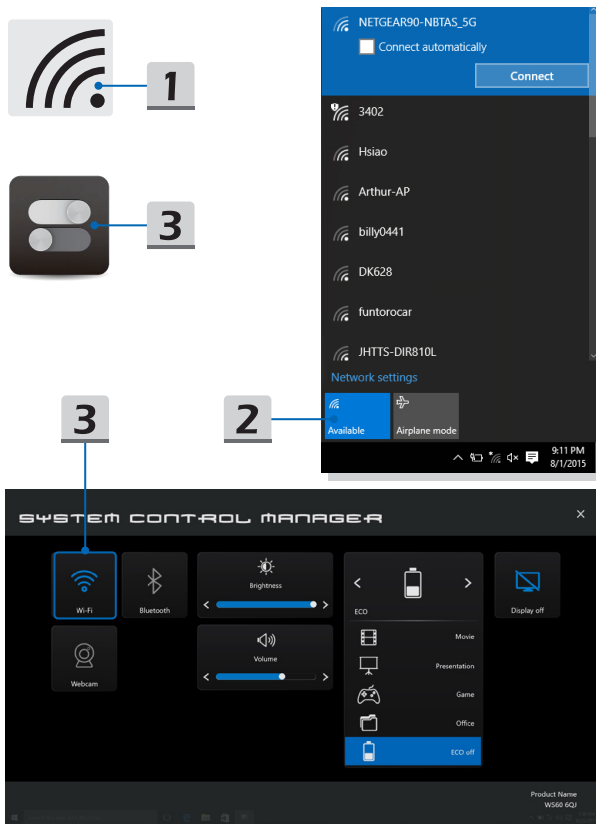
1

3

NETGEAR90-NBTAS_5G

Connect automatically

Connect

3402

Hsiao

Arthur-AP

billy0441

DK628

funtorocar

JHTTS-DIR810L

Network settings

3

2

Available

Airplane mode

9:11 PM
8/1/2015

SYSTEM CONTROL MANAGER

×

Wi-Fi

Bluetooth

Brightness

Volume

Webcam

<

>

ECO

Movie

Presentation

Game

Office

ECO off

Display off

Product Name
WS60 6QJ